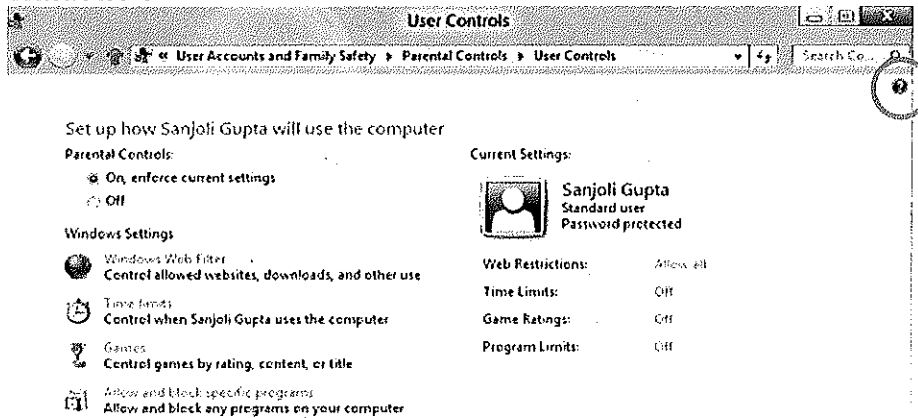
User Controls

« User Accounts and Family Safety ▸ Parental Controls ▸ User Controls

Search Co...

Set up how Sanjoli Gupta will use the computer

Parental Controls:

On, enforce current settings

Off

Windows Settings

Windows Web Filter
Control allowed websites, downloads, and other use

Time limits
Control when Sanjoli Gupta uses the computer

Games
Control games by rating, content, or title

Allow and block specific programs
Allow and block any programs on your computer

Current Settings:

Sanjoli Gupta
Standard user
Password protected

| Web Restrictions: | Allow all |
|---|---|
| Time Limits: | Off |
| Game Ratings: | Off |
| Program Limits: | Off |